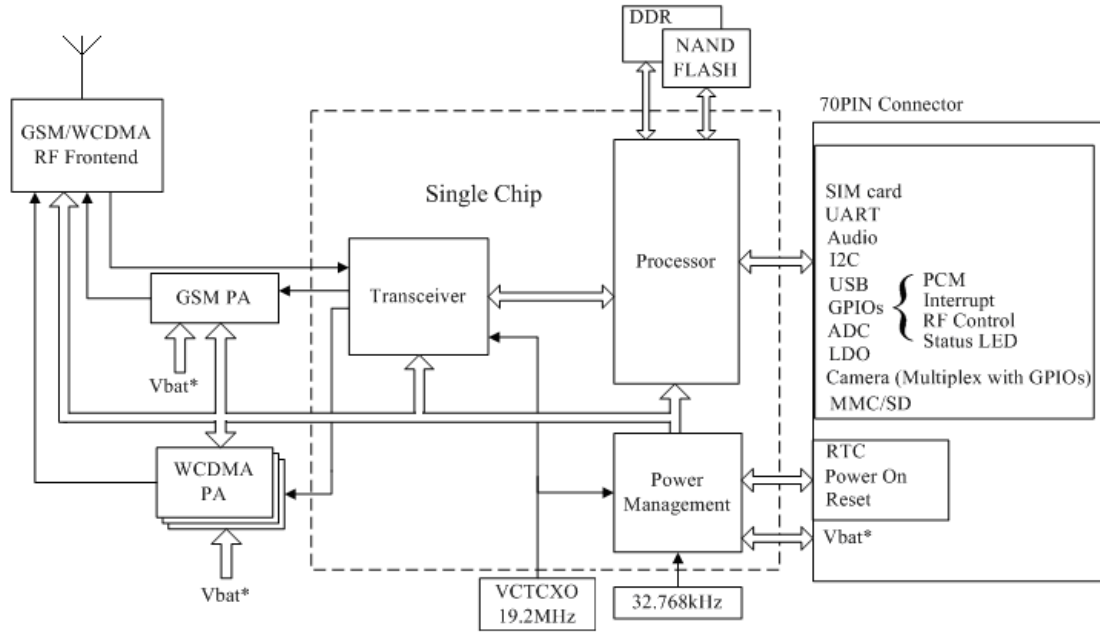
DDR
NAND FLASH
70PIN Connector
GSM/WCDMA RF Frontend
Single Chip
SIM card
UART
Audio
I2C
USB
GPIOs
ADC
LDO
PCM
Interrupt
RF Control
Status LED
Camera (Multiplex with GPIOs)
MMC/SD
Processor
Transceiver
GSM PA
Vbat*
WCDMA PA
Vbat*
Power Management
RTC
Power On
Reset
Vbat*
VCTCXO 19.2MHz
32.768kHz